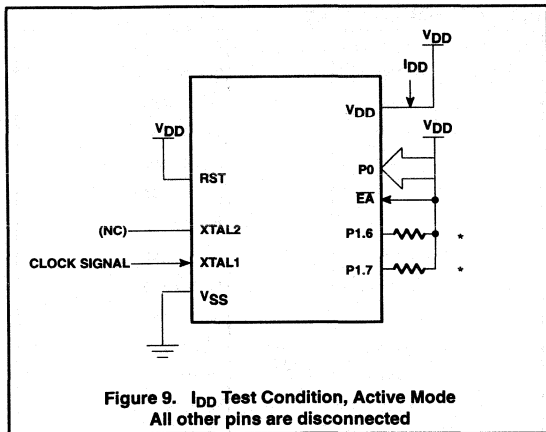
$V_{DD}$

$I_{DD}$

$V_{DD}$

$V_{DD}$

$V_{DD}$

RST

P0

$\overline{EA}$

(NC)

XTAL2

P1.6

*

CLOCK SIGNAL

XTAL1

P1.7

*

$V_{SS}$

Figure 9. $I_{DD}$ Test Condition, Active Mode
All other pins are disconnected